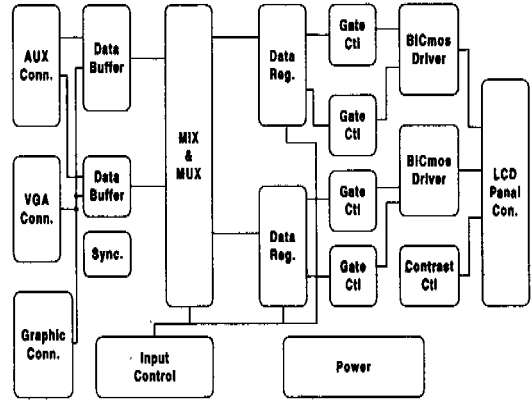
AUX Conn.

Data Buffer

VGA Conn.

Data Buffer

Sync.

Graphic Conn.

MIX & MUX

Input Control

Data Reg.

Data Reg.

Gate Ctl

Gate Ctl

Gate Ctl

Gate Ctl

BICmos Driver

BICmos Driver

Contrast Ctl

LCD Panel Con.

Power